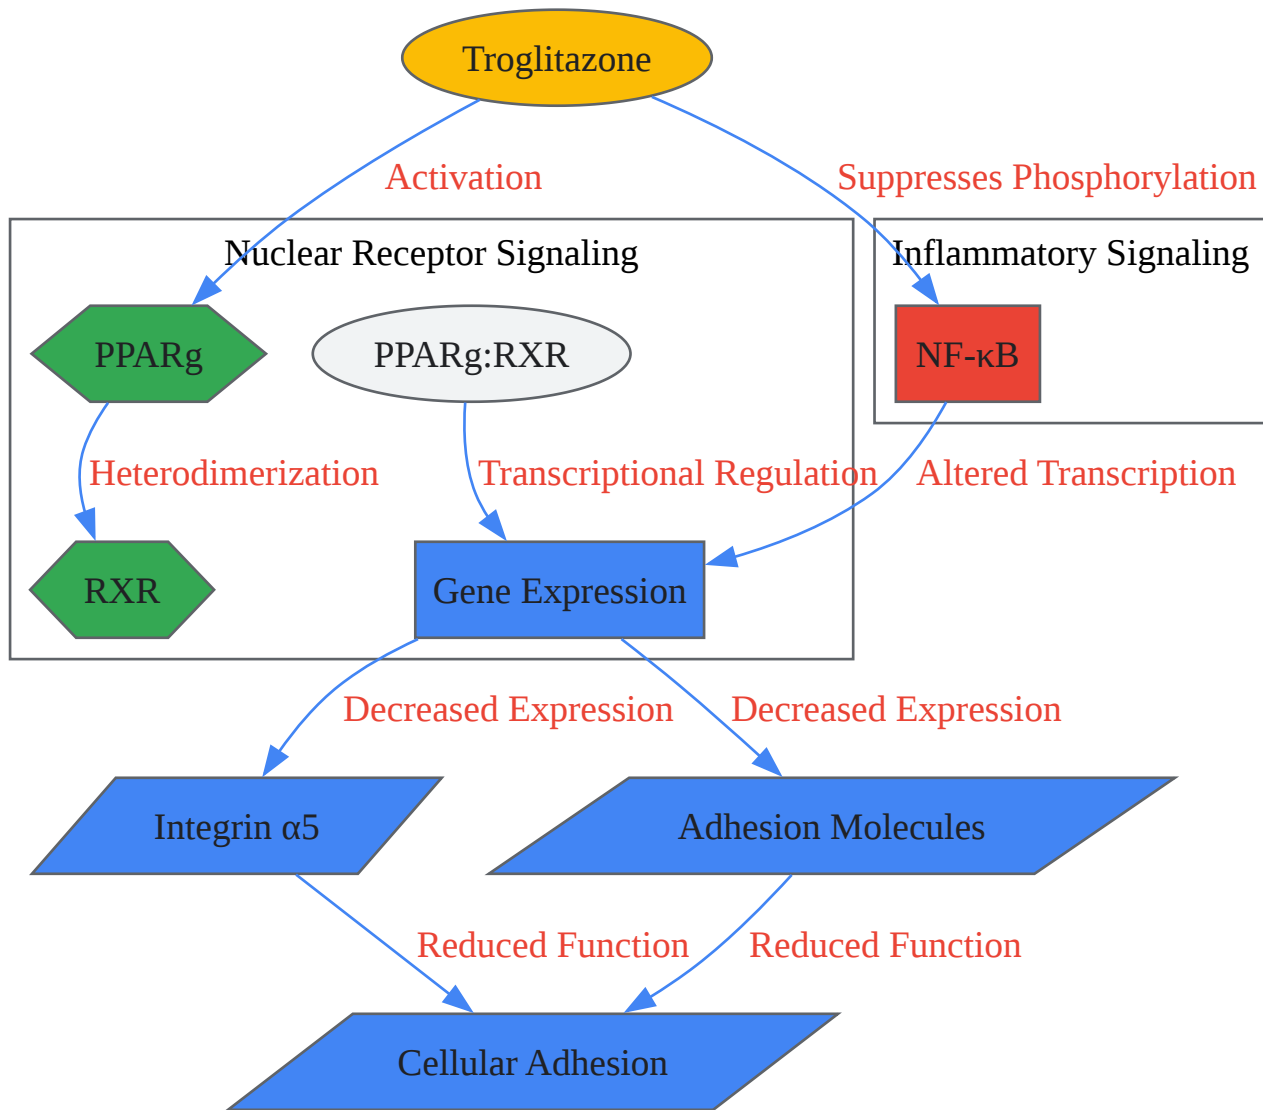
Troglitazone

Activation

Suppresses Phosphorylation

Nuclear Receptor Signaling

Inflammatory Signaling

PPARg

PPARg:RXR

NF-κB

Heterodimerization

Transcriptional Regulation

Altered Transcription

RXR

Gene Expression

Decreased Expression

Decreased Expression

Integrin α5

Adhesion Molecules

Reduced Function

Reduced Function

Cellular Adhesion